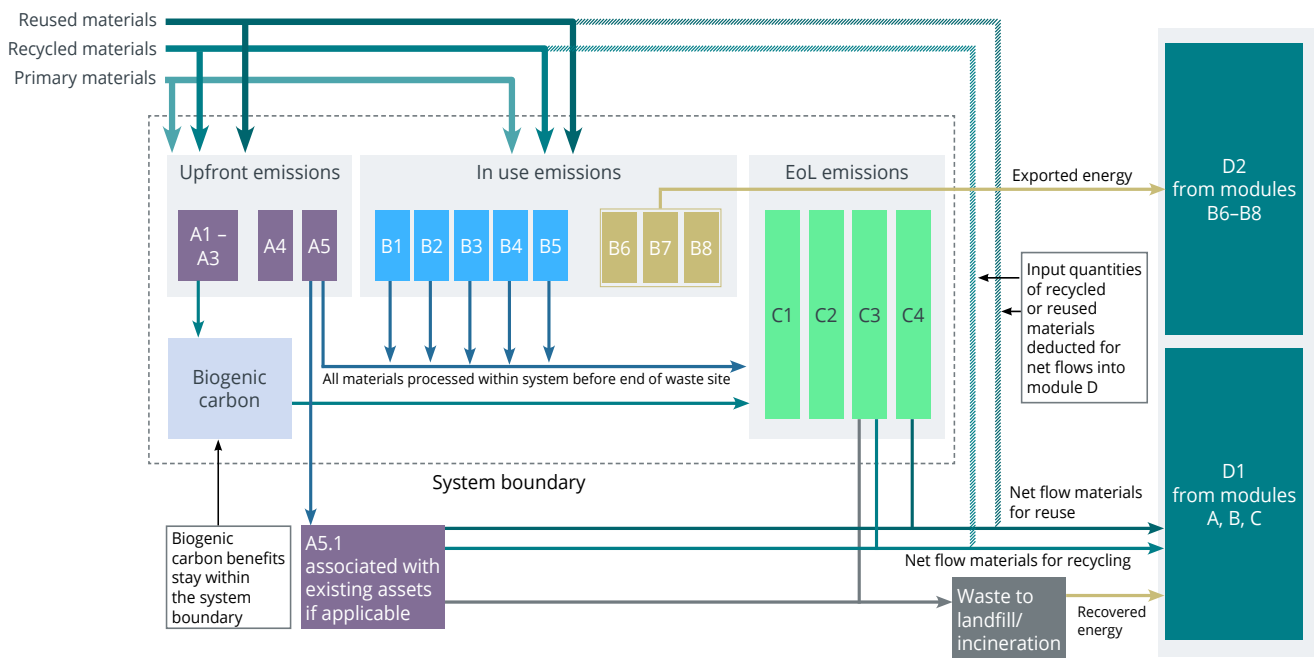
Reused materials
Recycled materials
Primary materials

Upfront emissions

A1 – A3

A4

A5

In use emissions

B1

B2

B3

B4

B5

B6

B7

B8

EoL emissions

C1

C2

C3

C4

Exported energy

D2 from modules B6–B8

Input quantities of recycled or reused materials deducted for net flows into module D

Biogenic carbon

All materials processed within system before end of waste site

System boundary

Net flow materials for reuse

D1 from modules A, B, C

Biogenic carbon benefits stay within the system boundary

A5.1 associated with existing assets if applicable

Net flow materials for recycling

Waste to landfill/ incineration

Recovered energy